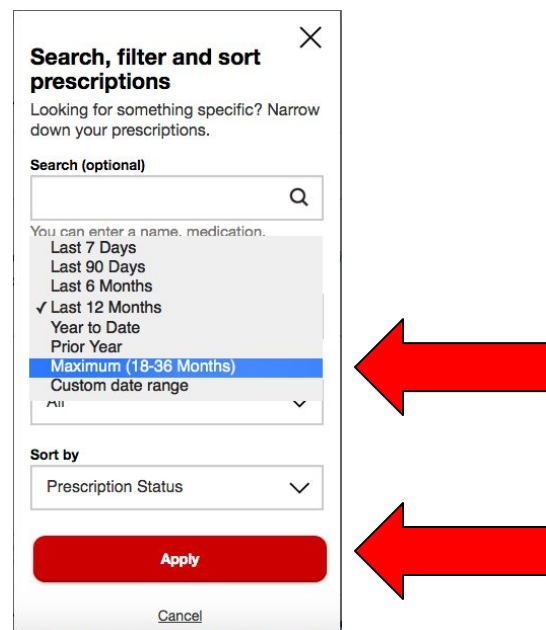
Search, filter and sort prescriptions

Looking for something specific? Narrow down your prescriptions.

Search (optional)

You can enter a name, medication, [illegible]

Last 7 Days
Last 90 Days
Last 6 Months
✓ Last 12 Months
Year to Date
Prior Year
Maximum (18-36 Months)
Custom date range

All

Sort by

Prescription Status

Apply

Cancel